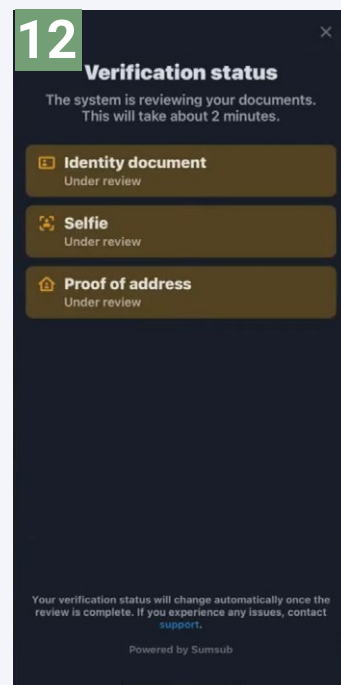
12

×

Verification status

The system is reviewing your documents. This will take about 2 minutes.

Identity document
Under review

Selfie
Under review

Proof of address
Under review

Your verification status will change automatically once the review is complete. If you experience any issues, contact support.

Powered by Sumsub